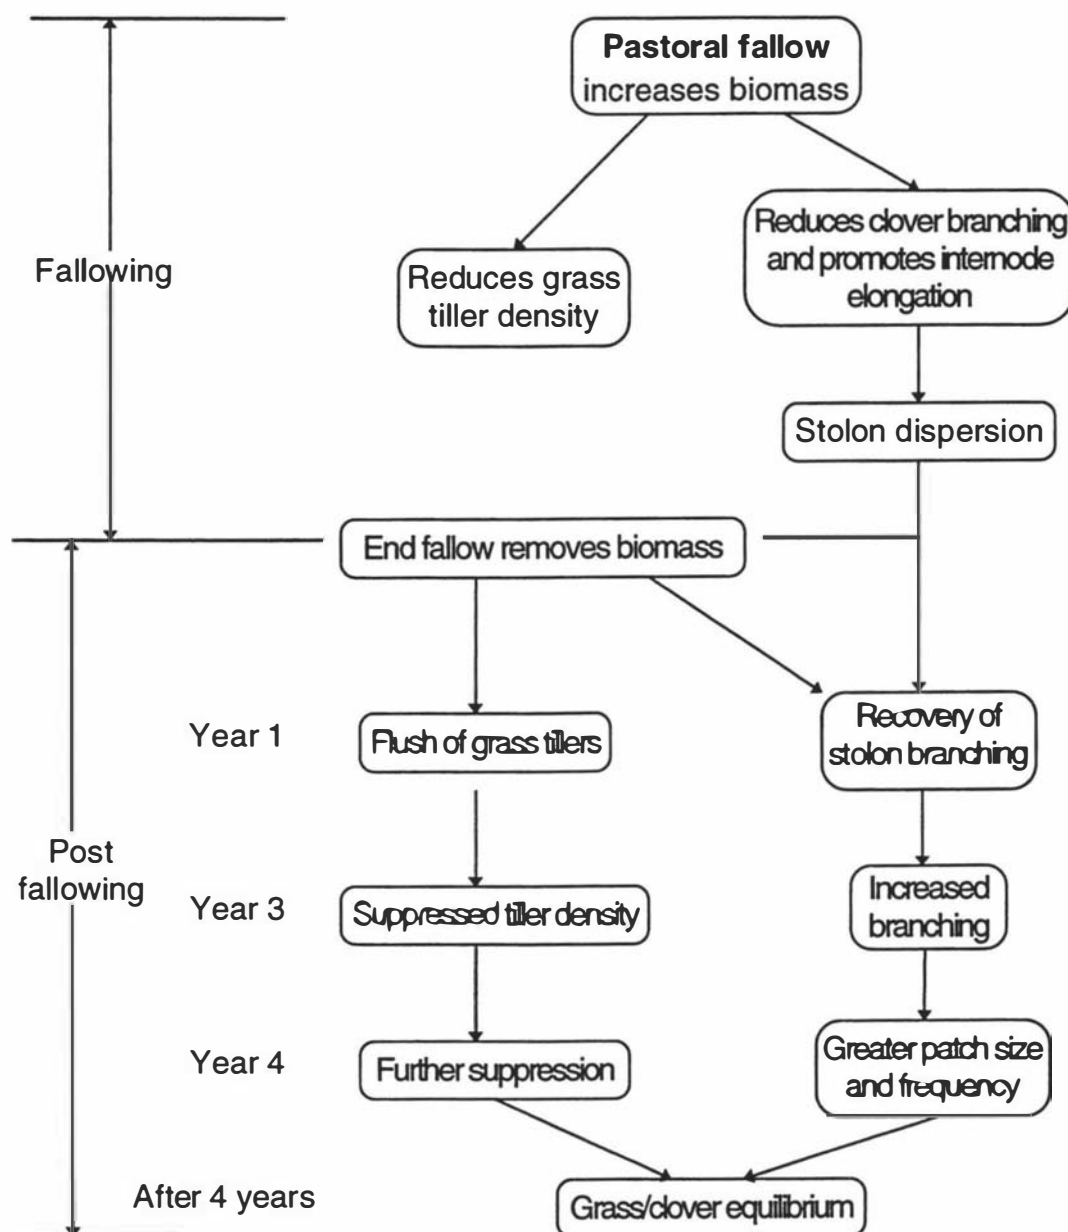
**Pastoral fallow** increases biomass

Fallowing

Reduces grass tiller density

Reduces clover branching and promotes internode elongation

Stolon dispersion

End fallow removes biomass

Year 1

Flush of grass tillers

Recovery of stolon branching

Post fallowing

Year 3

Suppressed tiller density

Increased branching

Year 4

Further suppression

Greater patch size and frequency

After 4 years

Grass/clover equilibrium